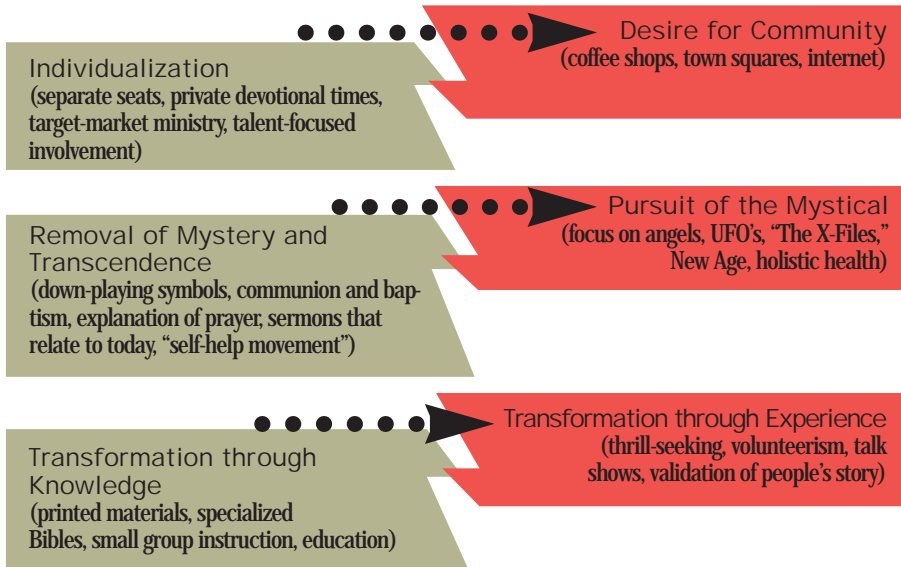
Desire for Community
(coffee shops, town squares, internet)

Individualization
(separate seats, private devotional times, target-market ministry, talent-focused involvement)

Pursuit of the Mystical
(focus on angels, UFO's, "The X-Files," New Age, holistic health)

Removal of Mystery and Transcendence
(down-playing symbols, communion and baptism, explanation of prayer, sermons that relate to today, "self-help movement")

Transformation through Experience
(thrill-seeking, volunteerism, talk shows, validation of people's story)

Transformation through Knowledge
(printed materials, specialized Bibles, small group instruction, education)